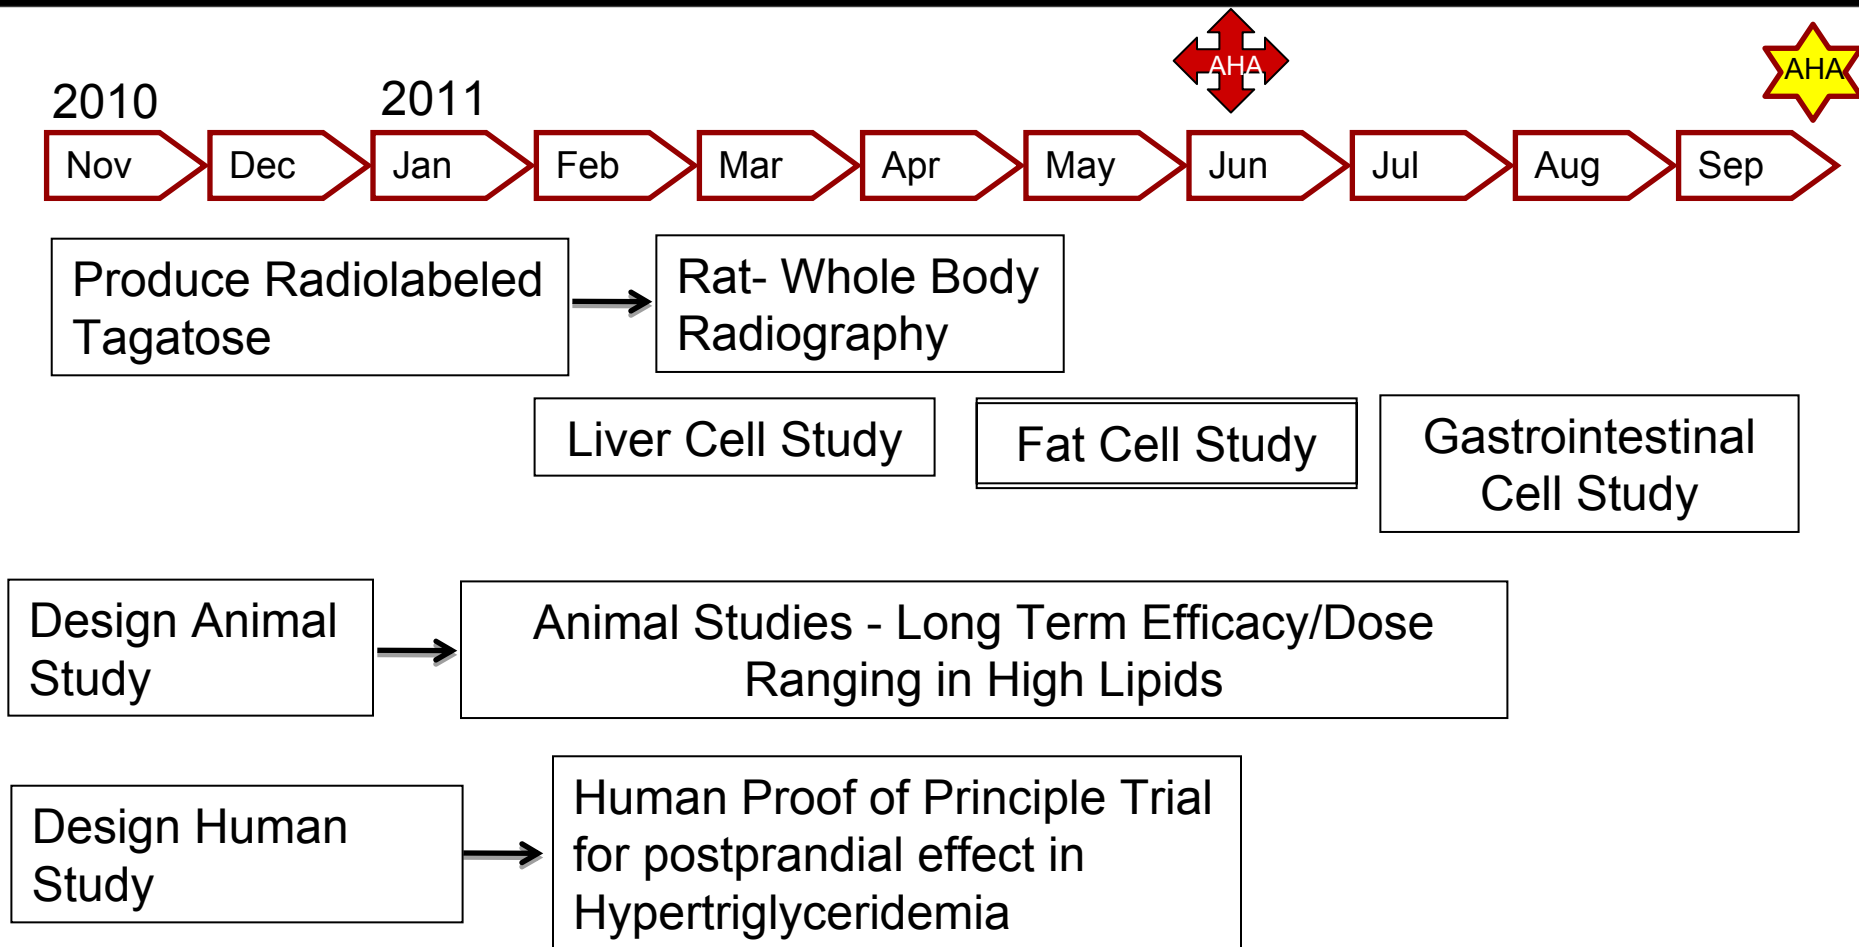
AHA

AHA

2010

2011

Nov

Dec

Jan

Feb

Mar

Apr

May

Jun

Jul

Aug

Sep

Produce Radiolabeled Tagatose

Rat- Whole Body Radiography

Liver Cell Study

Fat Cell Study

Gastrointestinal Cell Study

Design Animal Study

Animal Studies - Long Term Efficacy/Dose Ranging in High Lipids

Design Human Study

Human Proof of Principle Trial for postprandial effect in Hypertriglyceridemia